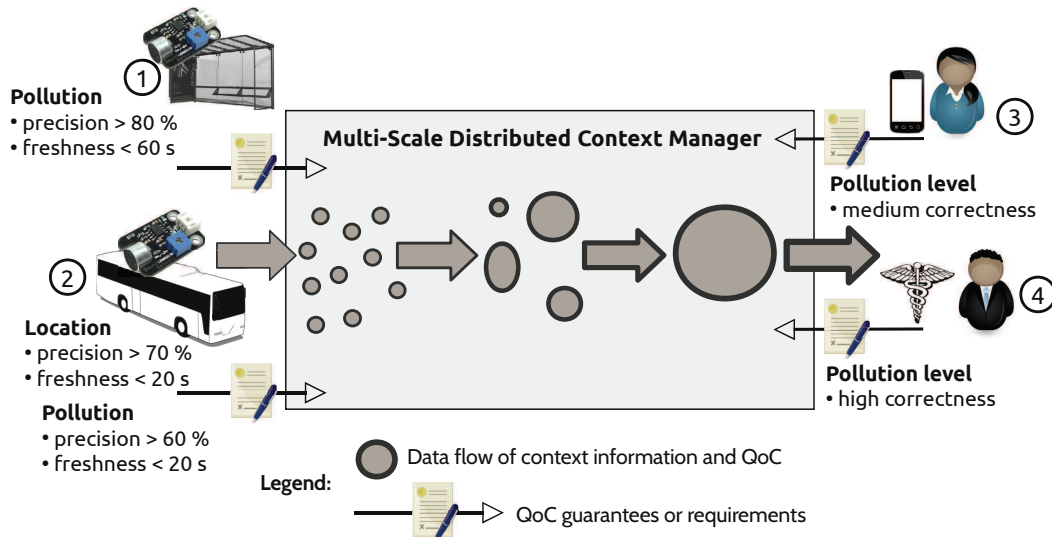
1

Pollution
• precision > 80 %
• freshness < 60 s

Multi-Scale Distributed Context Manager

3

Pollution level
• medium correctness

2

Location
• precision > 70 %
• freshness < 20 s

Pollution
• precision > 60 %
• freshness < 20 s

4

Pollution level
• high correctness

Legend:
Data flow of context information and QoC
QoC guarantees or requirements